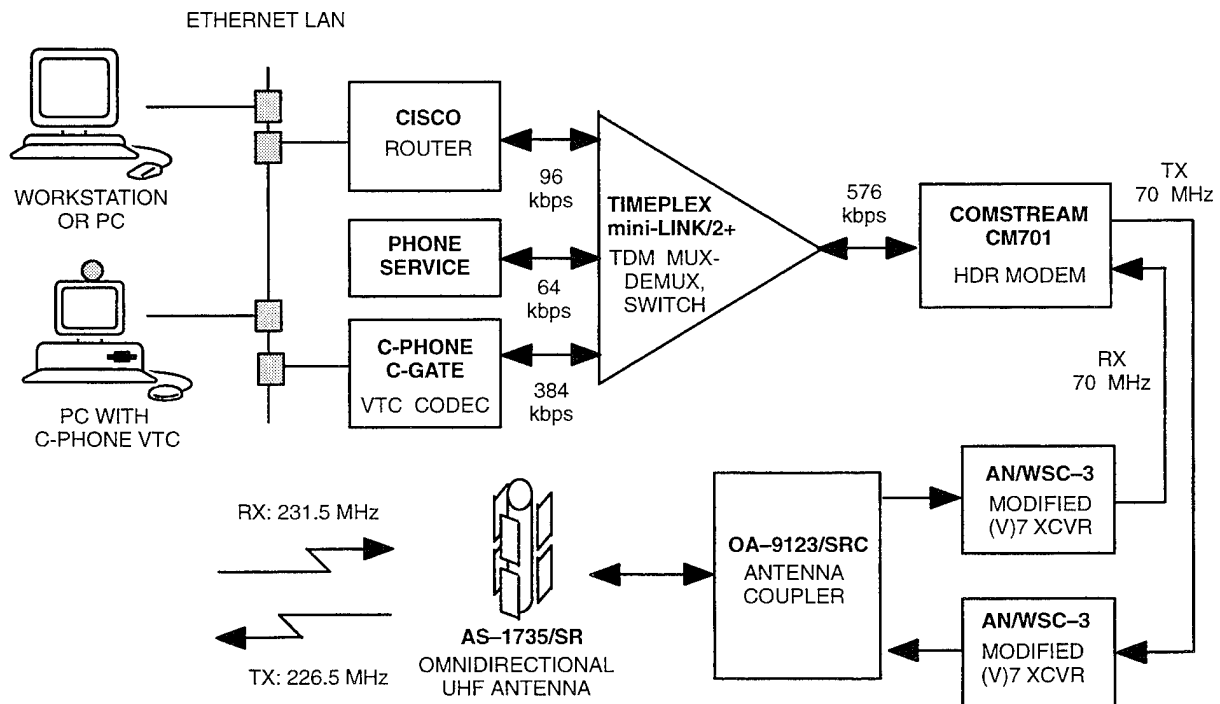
ETHERNET LAN

WORKSTATION OR PC

PC WITH C-PHONE VTC

CISCO
ROUTER

PHONE SERVICE

C-PHONE C-GATE
VTC CODEC

96 kbps

64 kbps

384 kbps

TIMEPLEX mini-LINK/2+
TDM MUX-DEMUX, SWITCH

576 kbps

COMSTREAM CM701
HDR MODEM

TX 70 MHz

RX 70 MHz

AN/WSC–3
MODIFIED (V)7 XCVR

AN/WSC–3
MODIFIED (V)7 XCVR

OA–9123/SRC
ANTENNA COUPLER

RX: 231.5 MHz

TX: 226.5 MHz

AS–1735/SR
OMNIDIRECTIONAL UHF ANTENNA